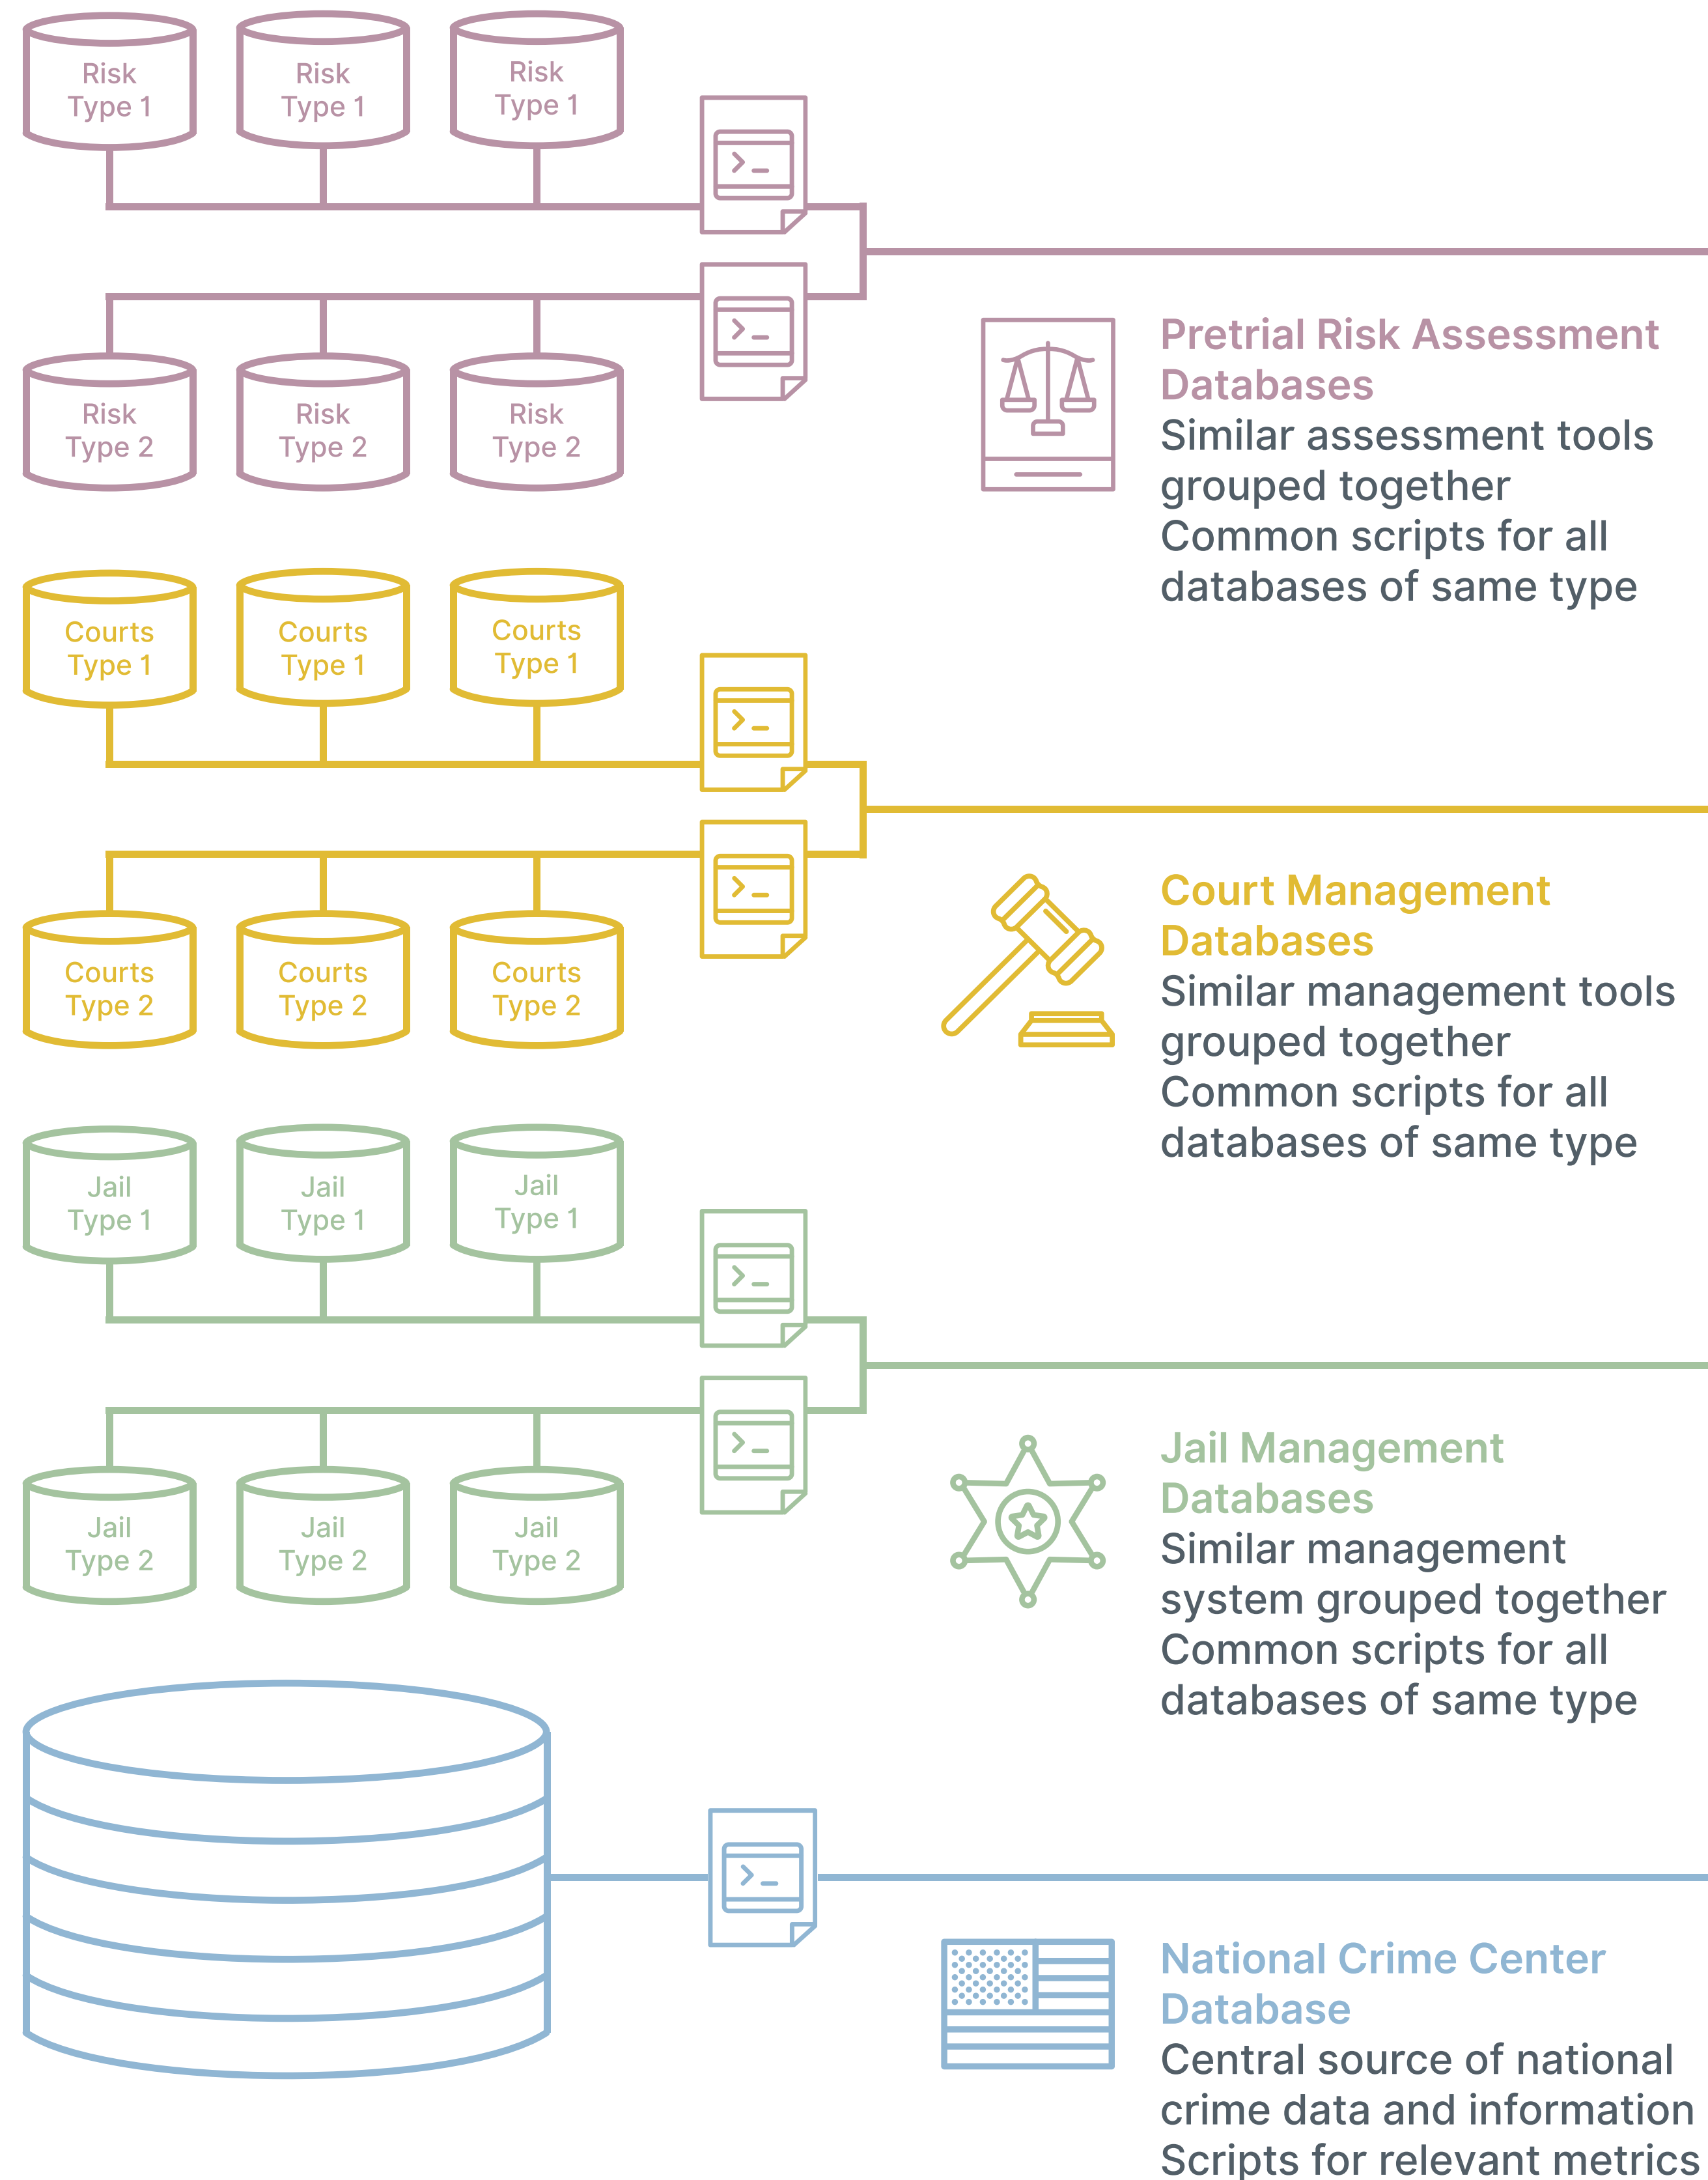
Risk Type 1

Risk Type 1

Risk Type 1

Risk Type 2

Risk Type 2

Risk Type 2

Pretrial Risk Assessment Databases
Similar assessment tools grouped together
Common scripts for all databases of same type

Courts Type 1

Courts Type 1

Courts Type 1

Courts Type 2

Courts Type 2

Courts Type 2

Court Management Databases
Similar management tools grouped together
Common scripts for all databases of same type

Jail Type 1

Jail Type 1

Jail Type 1

Jail Type 2

Jail Type 2

Jail Type 2

Jail Management Databases
Similar management system grouped together
Common scripts for all databases of same type

National Crime Center Database
Central source of national crime data and information
Scripts for relevant metrics